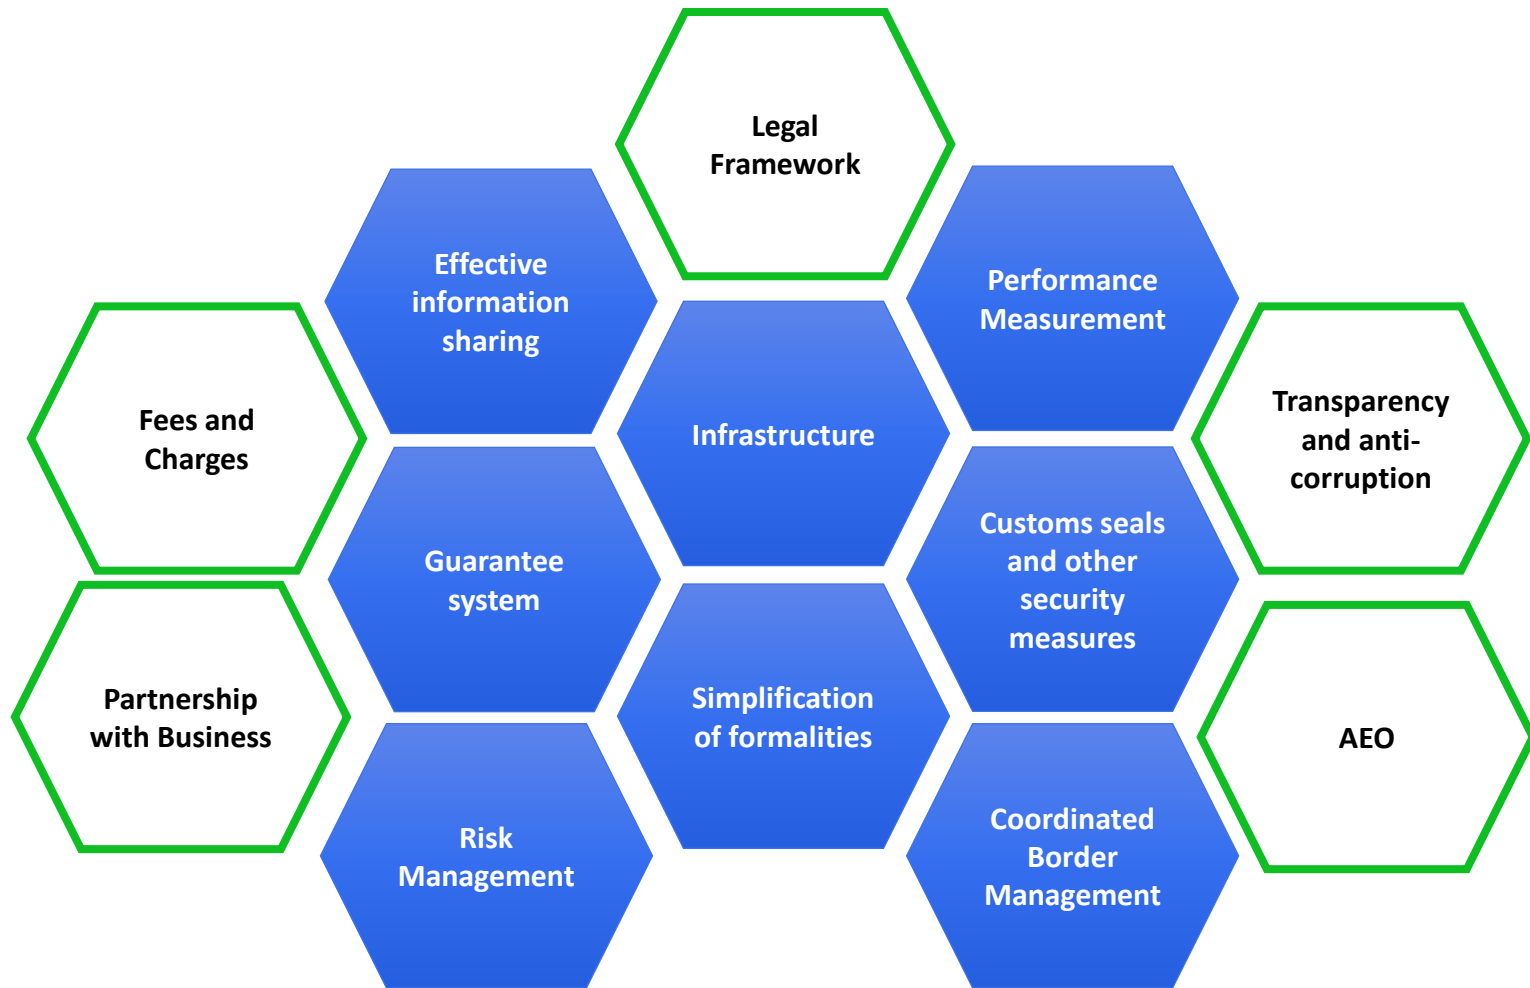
Legal Framework

Effective information sharing

Performance Measurement

Fees and Charges

Infrastructure

Transparency and anti-corruption

Guarantee system

Customs seals and other security measures

Partnership with Business

Simplification of formalities

AEO

Risk Management

Coordinated Border Management